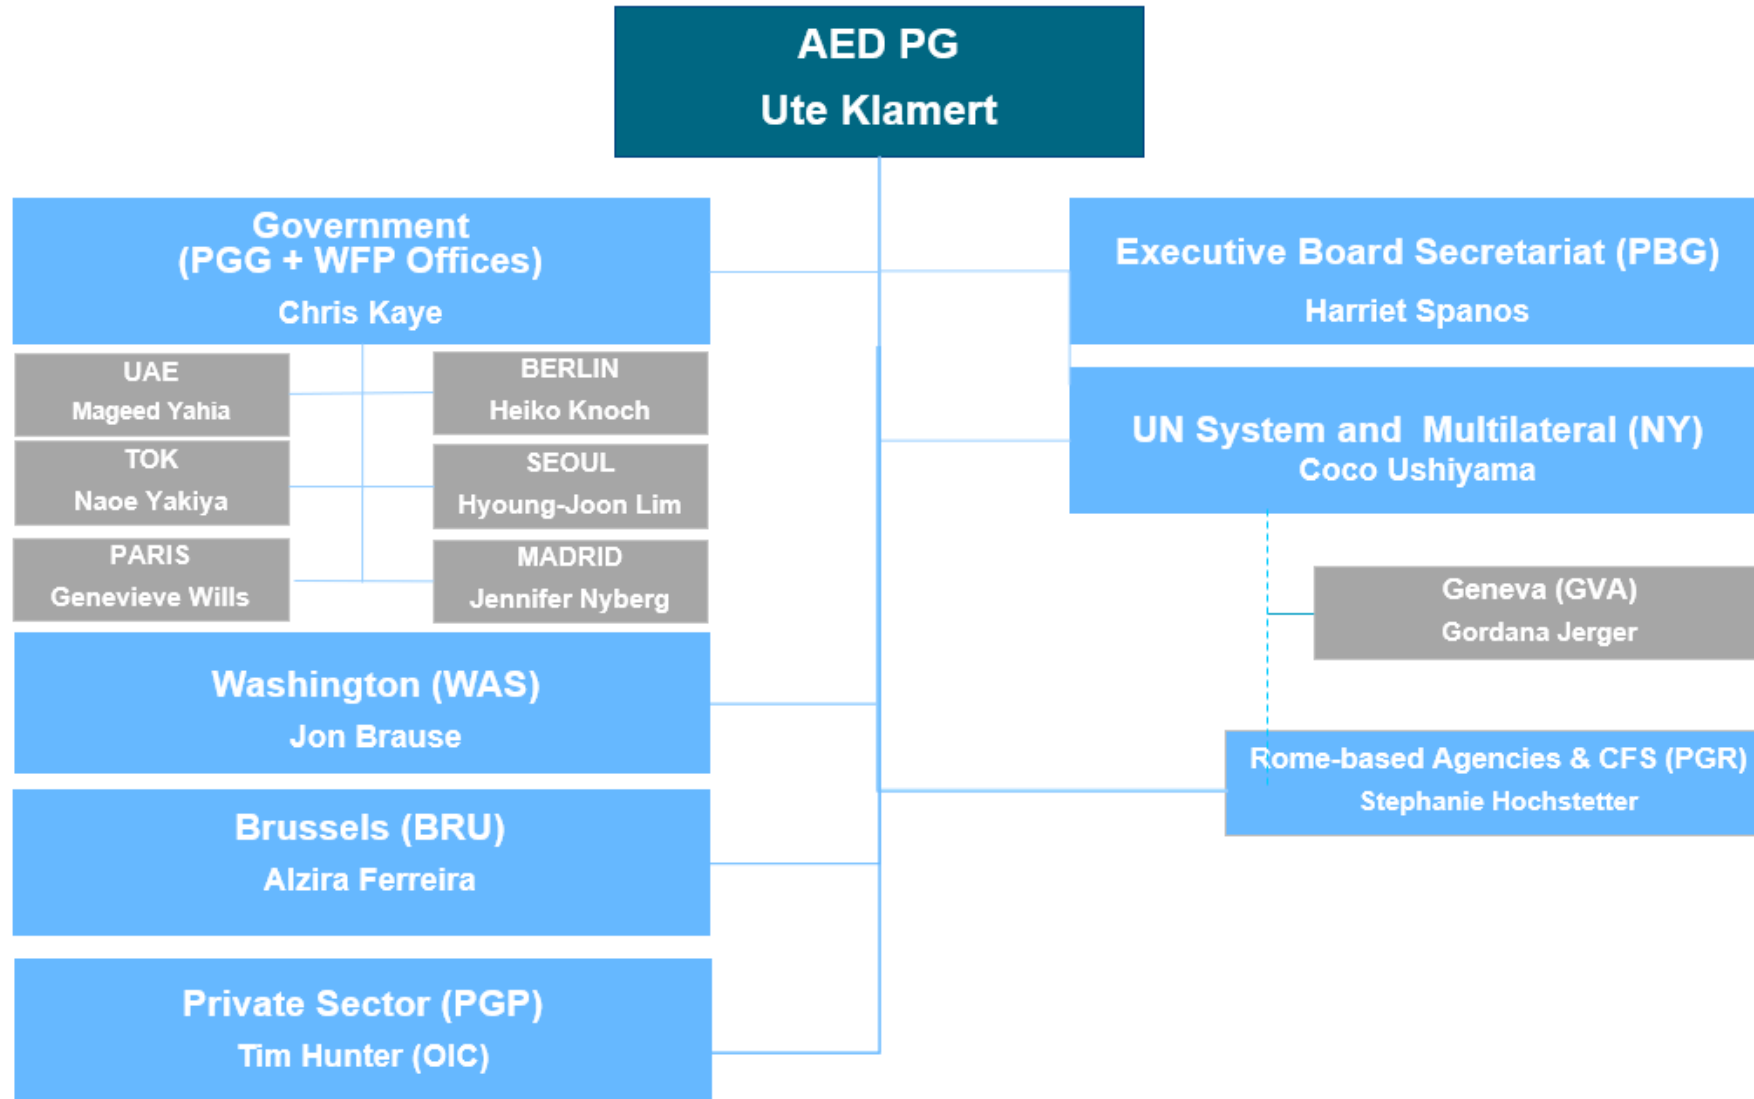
AED PG
Ute Klamert

Government (PGG + WFP Offices)
Chris Kaye

UAE
Mageed Yahia

BERLIN
Heiko Knoch

TOK
Naoe Yakiya

SEOUL
Hyoung-Joon Lim

PARIS
Genevieve Wills

MADRID
Jennifer Nyberg

Washington (WAS)
Jon Brause

Brussels (BRU)
Alzira Ferreira

Private Sector (PGP)
Tim Hunter (OIC)

Executive Board Secretariat (PBG)
Harriet Spanos

UN System and Multilateral (NY)
Coco Ushiyama

Geneva (GVA)
Gordana Jerger

Rome-based Agencies & CFS (PGR)
Stephanie Hochstetter